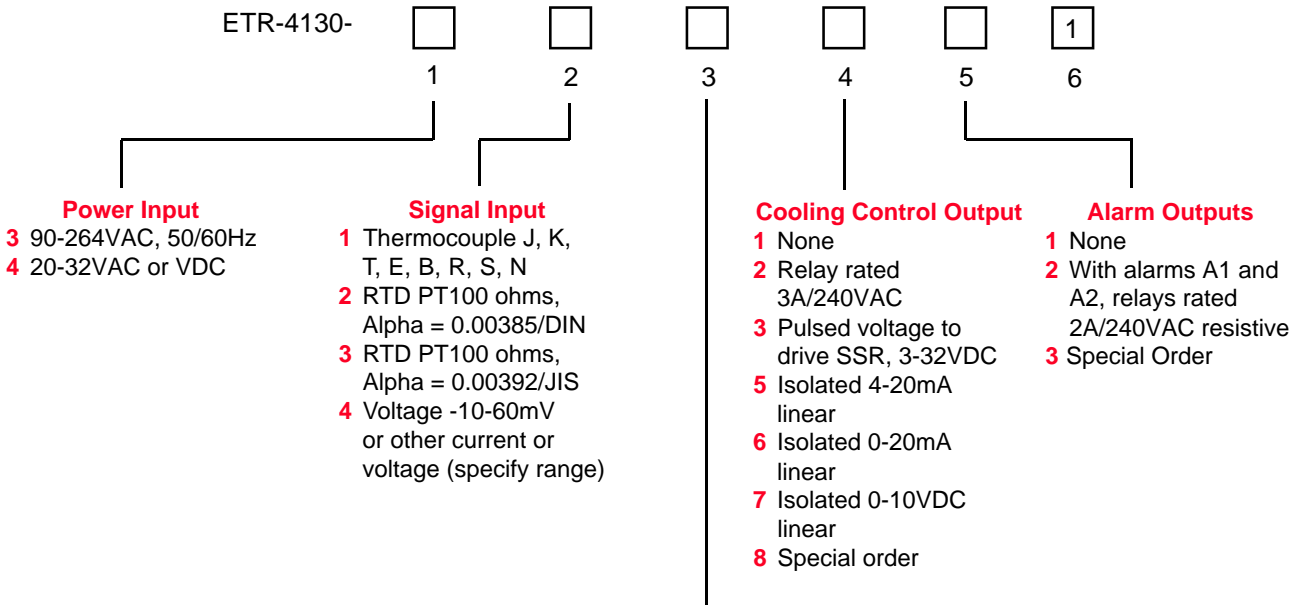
ETR-4130- 1

1 2 3 4 5 6

Power Input
3 90-264VAC, 50/60Hz
4 20-32VAC or VDC

Signal Input
1 Thermocouple J, K, T, E, B, R, S, N
2 RTD PT100 ohms, Alpha = 0.00385/DIN
3 RTD PT100 ohms, Alpha = 0.00392/JIS
4 Voltage -10-60mV or other current or voltage (specify range)

Cooling Control Output
1 None
2 Relay rated 3A/240VAC
3 Pulsed voltage to drive SSR, 3-32VDC
5 Isolated 4-20mA linear
6 Isolated 0-20mA linear
7 Isolated 0-10VDC linear
8 Special order

Alarm Outputs
1 None
2 With alarms A1 and A2, relays rated 2A/240VAC resistive
3 Special Order